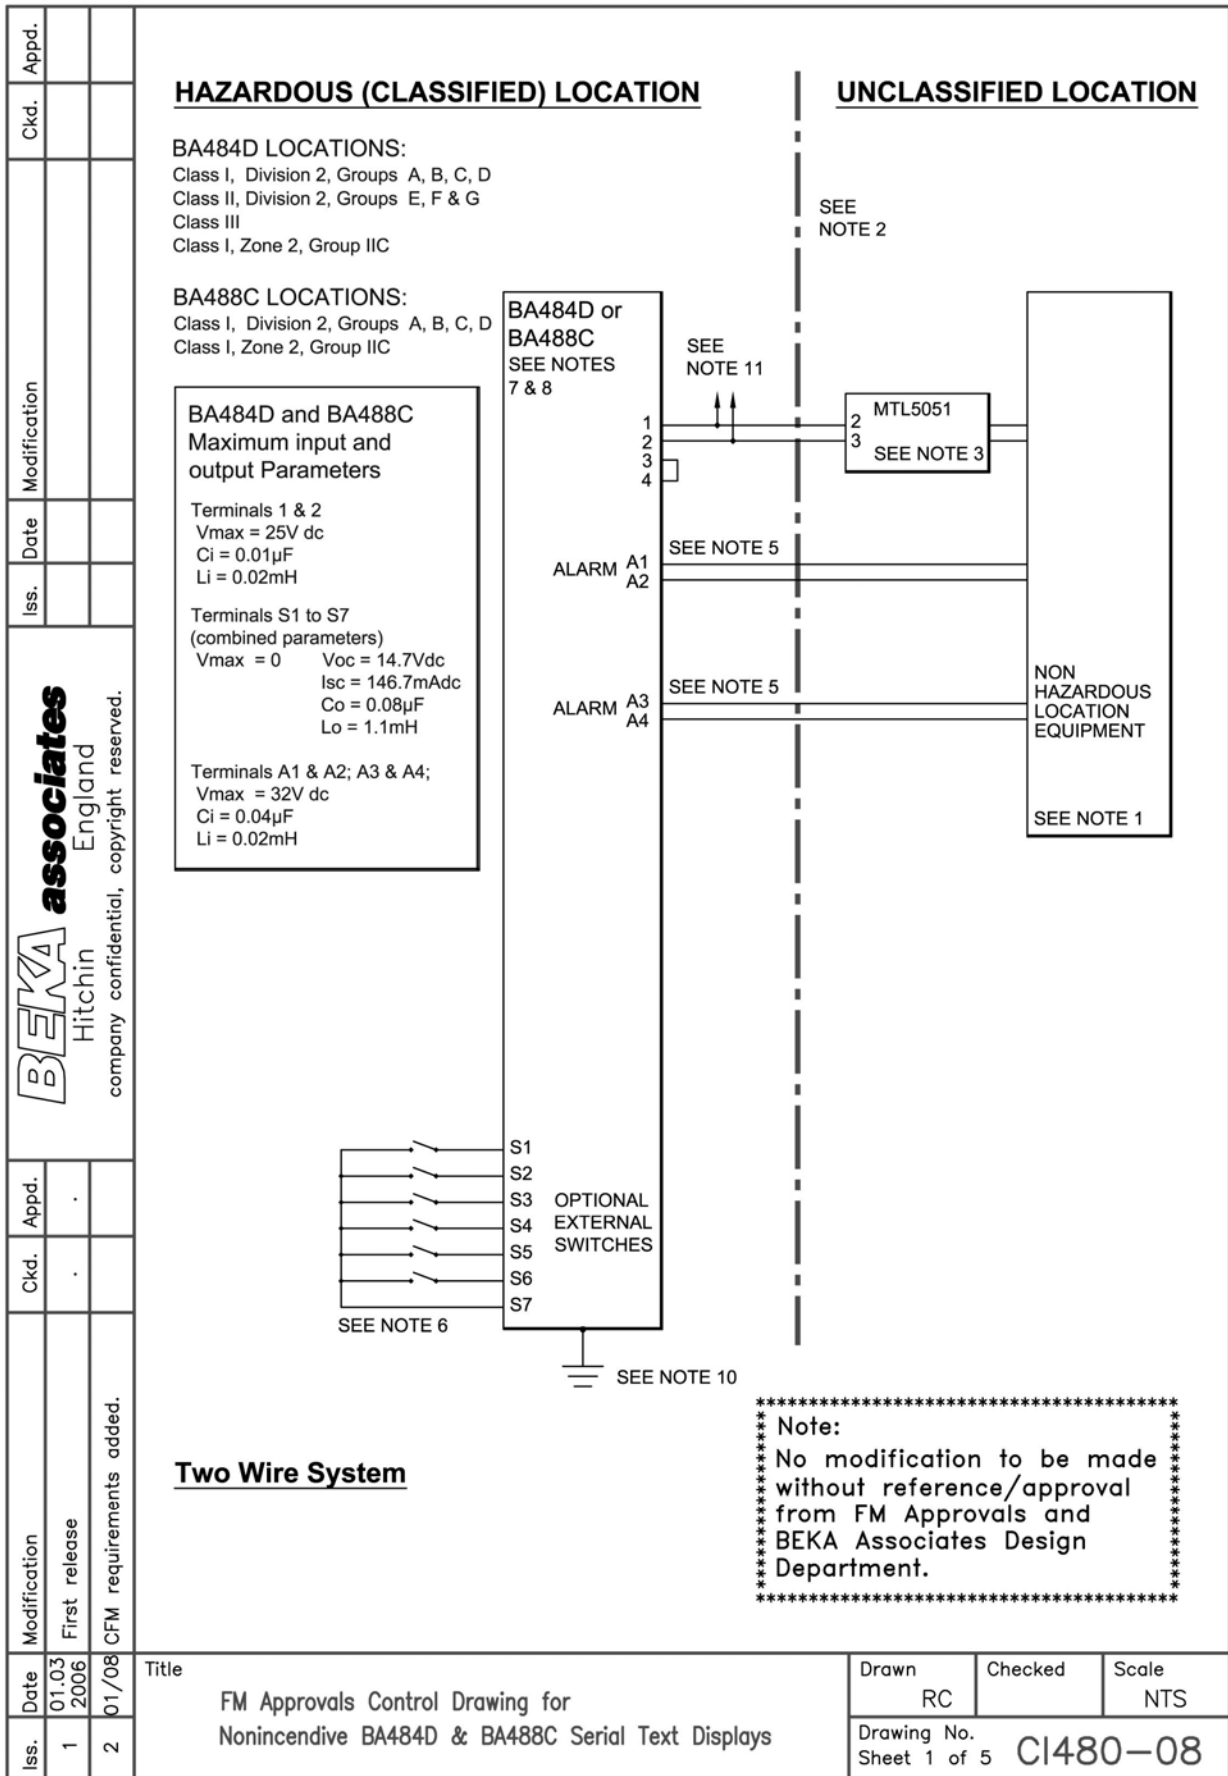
HAZARDOUS (CLASSIFIED) LOCATION

UNCLASSIFIED LOCATION

BA484D LOCATIONS:
Class I, Division 2, Groups A, B, C, D
Class II, Division 2, Groups E, F & G
Class III
Class I, Zone 2, Group IIC

SEE NOTE 2

BA488C LOCATIONS:
Class I, Division 2, Groups A, B, C, D
Class I, Zone 2, Group IIC

BA484D or BA488C
SEE NOTES 7 & 8

SEE NOTE 11

BA484D and BA488C Maximum input and output Parameters

Terminals 1 & 2
Vmax = 25V dc
Ci = 0.01µF
Li = 0.02mH

Terminals S1 to S7
(combined parameters)
Vmax = 0 Voc = 14.7Vdc
Isc = 146.7mAdc
Co = 0.08µF
Lo = 1.1mH

Terminals A1 & A2; A3 & A4;
Vmax = 32V dc
Ci = 0.04µF
Li = 0.02mH

1
2
3
4

MTL5051
2
3
SEE NOTE 3

SEE NOTE 5
ALARM A1 A2

SEE NOTE 5
ALARM A3 A4

NON HAZARDOUS LOCATION EQUIPMENT

SEE NOTE 1

S1
S2
S3
S4
S5
S6
S7
OPTIONAL EXTERNAL SWITCHES

SEE NOTE 6

SEE NOTE 10

Note:
No modification to be made without reference/approval from FM Approvals and BEKA Associates Design Department.

Two Wire System

BEKA associates
Hitchin England
company confidential, copyright reserved.

| Iss. | Date | Modification | Ckd. | Appd. |
|---|---|---|---|---|
| 1 | 01.03 2006 | First release | . | . |
| 2 | 01/08 | CFM requirements added. | | |

Iss. Date Modification Ckd. Appd.

Title
FM Approvals Control Drawing for
Nonincendive BA484D & BA488C Serial Text Displays

Drawn RC
Checked
Scale NTS
Drawing No.
Sheet 1 of 5
CI480–08